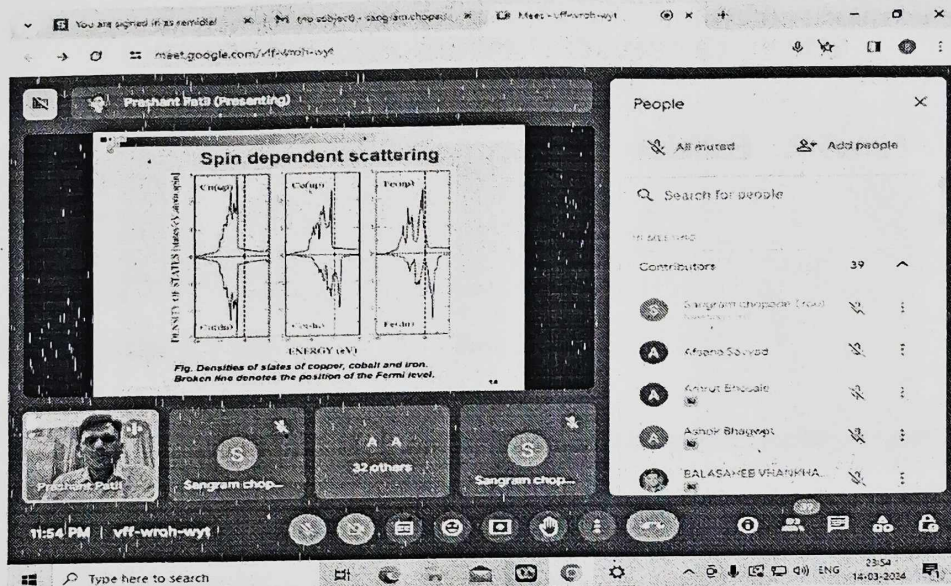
You are signed in as remidial | (no subject) - sangram.chopad | Meet - vff-wroh-wyt

meet.google.com/vff-wroh-wyt

Prashant Patil (Presenting)

Spin dependent scattering

Cu(up) Co(up) Fe(up)

DENSITY OF STATES [states/(eV atom)]

Cu(dn) Co(dn) Fe(dn)

ENERGY (eV)

Fig. Densities of states of copper, cobalt and iron. Broken line denotes the position of the Fermi level.

14

People

All muted

Add people

Search for people

IN MEETING

Contributors 39

Sangram chopade (You)

Afsana Sayyad

Amrut Bhosale

Ashok Bhagwat

BALASAHEB VHANKHA...

Prashant Patil

Sangram chop...

32 others

Sangram chop...

11:54 PM | vff-wroh-wyt

39

Type here to search

ENG 23:54 14-03-2024